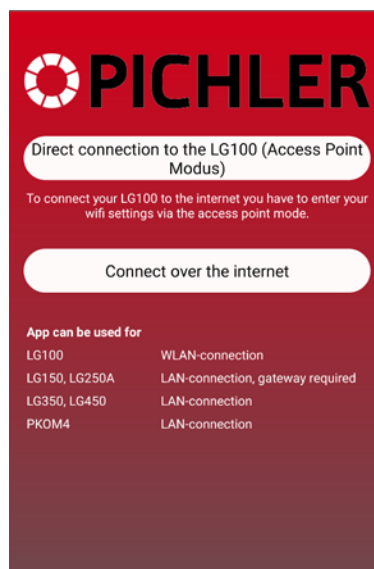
PICHLER

Direct connection to the LG100 (Access Point Modus)

To connect your LG100 to the internet you have to enter your wifi settings via the access point mode.

Connect over the internet

App can be used for

| | |
|---|---|
| LG100 | WLAN-connection |
| LG150, LG250A | LAN-connection, gateway required |
| LG350, LG450 | LAN-connection |
| PKOM4 | LAN-connection |